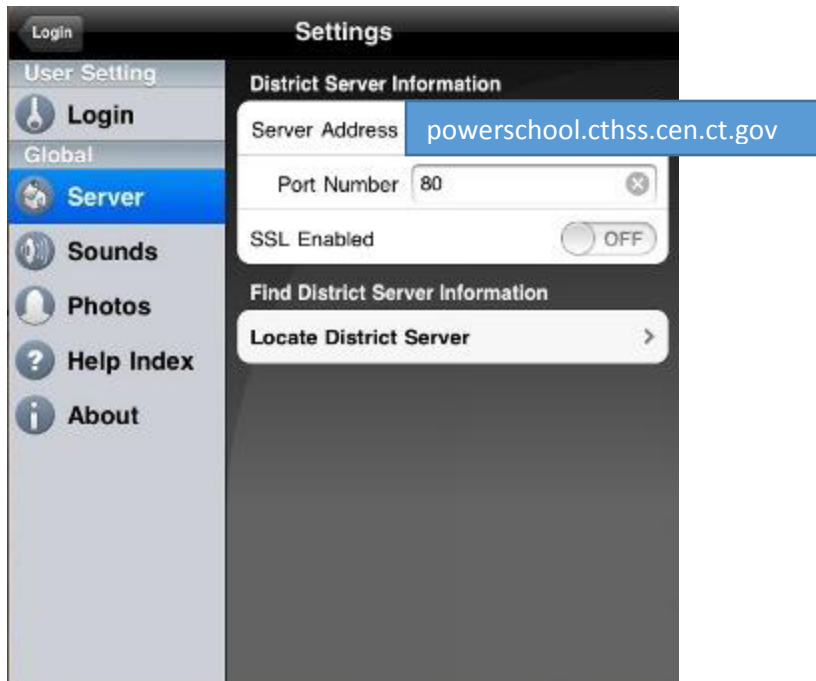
Login

Settings

User Setting

Login

Global

Server

Sounds

Photos

Help Index

About

District Server Information

Server Address

powerschool.cthss.cen.ct.gov

Port Number 80

SSL Enabled OFF

Find District Server Information

Locate District Server